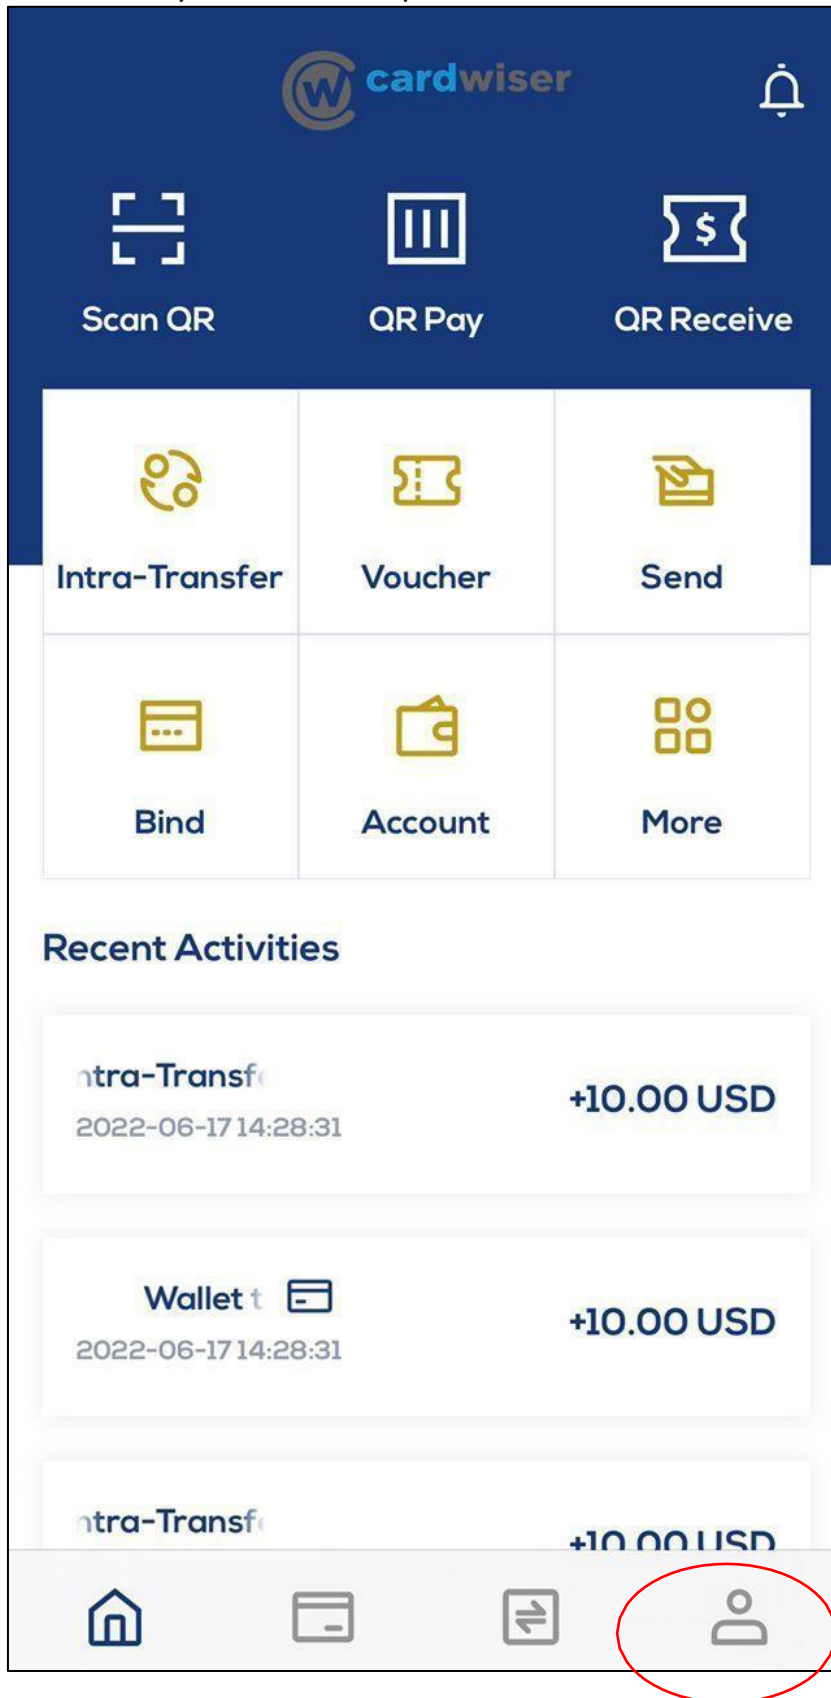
cardwiser

Scan QR
QR Pay
QR Receive

Intra-Transfer
Voucher
Send
Bind
Account
More

Recent Activities

ıtra-Transf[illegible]
2022-06-17 14:28:31
+10.00 USD

Wallet t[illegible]
2022-06-17 14:28:31
+10.00 USD

ıtra-Transf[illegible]
+10.00 USD